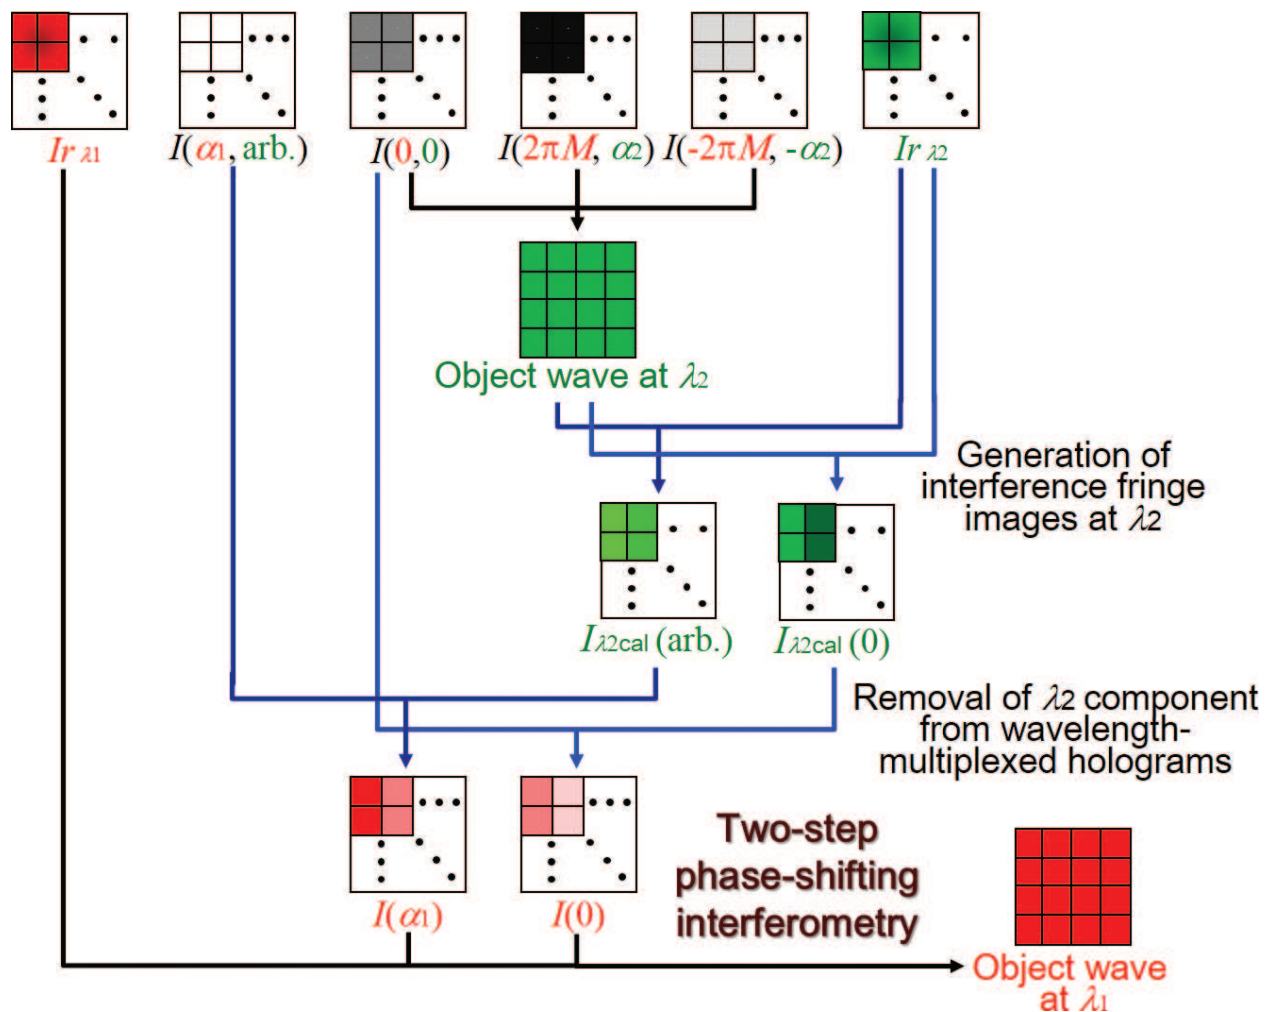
$I_{r\lambda1}$ $I(\alpha_1, \text{arb.})$ $I(0,0)$ $I(2\pi M, \alpha_2)$ $I(-2\pi M, -\alpha_2)$ $I_{r\lambda2}$

Object wave at $\lambda_2$

Generation of interference fringe images at $\lambda_2$

$I_{\lambda2\text{cal}}(\text{arb.})$ $I_{\lambda2\text{cal}}(0)$

Removal of $\lambda_2$ component from wavelength-multiplexed holograms

$I(\alpha_1)$ $I(0)$

Two-step phase-shifting interferometry

Object wave at $\lambda_1$